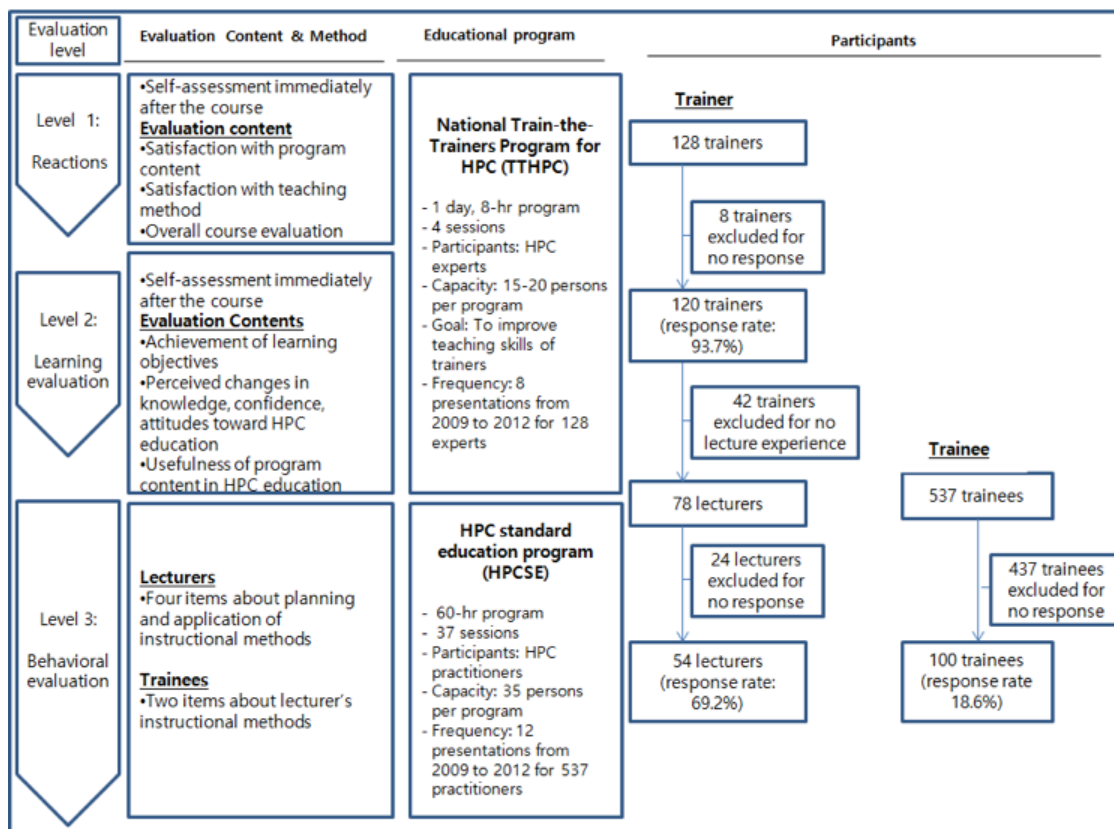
Evaluation level

Evaluation Content & Method

Educational program

Participants

Level 1: Reactions

•Self-assessment immediately after the course
Evaluation content
•Satisfaction with program content
•Satisfaction with teaching method
•Overall course evaluation

National Train-the-Trainers Program for HPC (TTHPC)

- 1 day, 8-hr program
- 4 sessions
- Participants: HPC experts
- Capacity: 15-20 persons per program
- Goal: To improve teaching skills of trainers
- Frequency: 8 presentations from 2009 to 2012 for 128 experts

Trainer

128 trainers

8 trainers excluded for no response

120 trainers (response rate: 93.7%)

42 trainers excluded for no lecture experience

78 lecturers

24 lecturers excluded for no response

54 lecturers (response rate: 69.2%)

Level 2: Learning evaluation

•Self-assessment immediately after the course
Evaluation Contents
•Achievement of learning objectives
•Perceived changes in knowledge, confidence, attitudes toward HPC education
•Usefulness of program content in HPC education

Level 3: Behavioral evaluation

Lecturers
•Four items about planning and application of instructional methods

Trainees
•Two items about lecturer's instructional methods

HPC standard education program (HPCSE)

- 60-hr program
- 37 sessions
- Participants: HPC practitioners
- Capacity: 35 persons per program
- Frequency: 12 presentations from 2009 to 2012 for 537 practitioners

Trainee

537 trainees

437 trainees excluded for no response

100 trainees (response rate 18.6%)